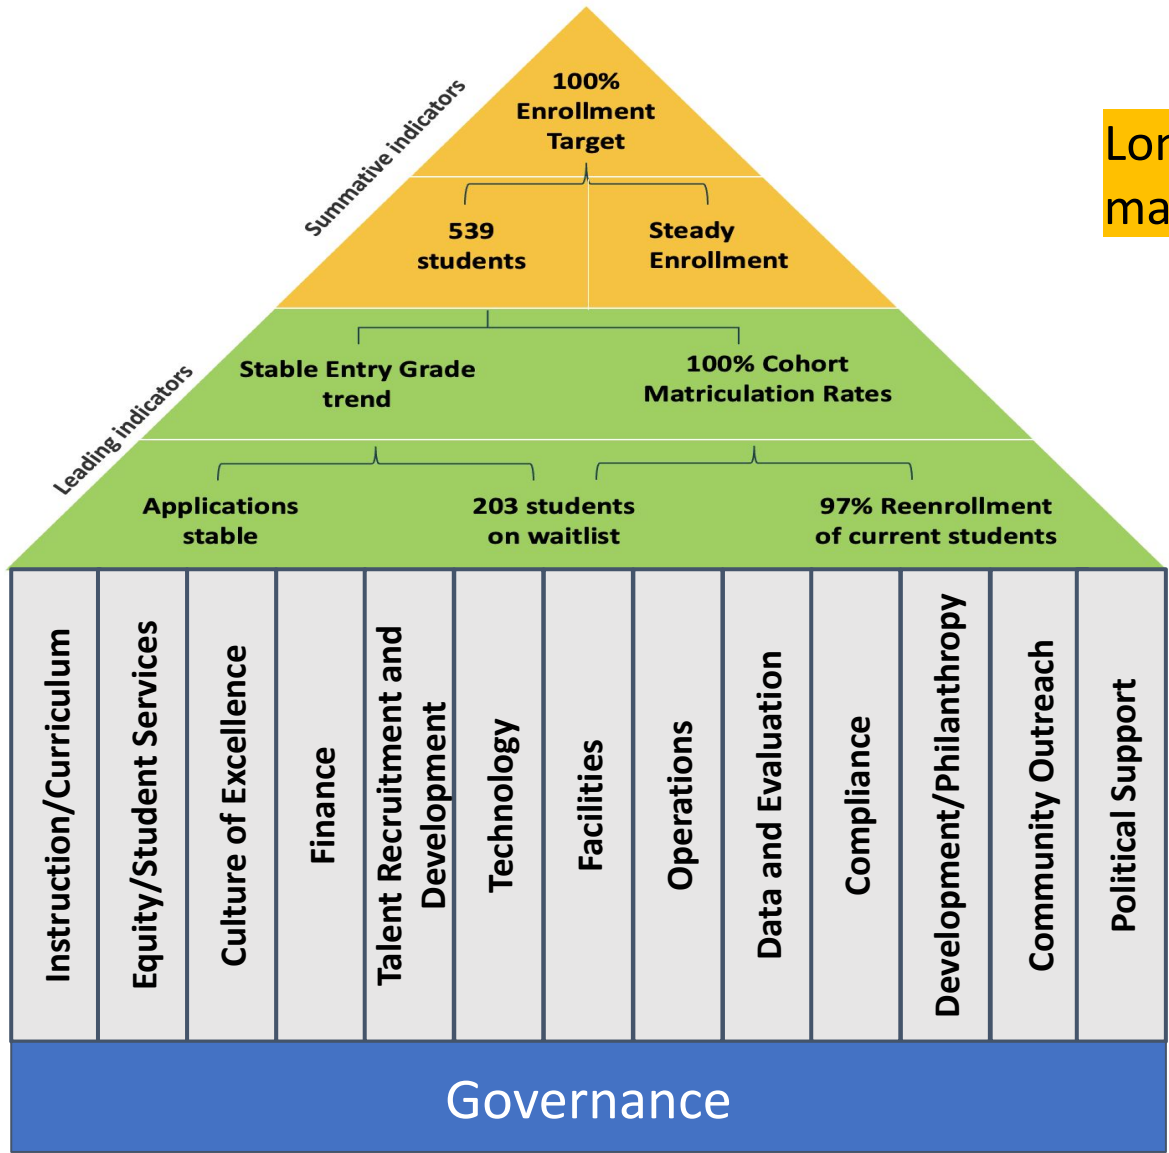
Summative indicators

100% Enrollment Target

539 students

Steady Enrollment

Leading indicators

Stable Entry Grade trend

100% Cohort Matriculation Rates

Applications stable

203 students on waitlist

97% Reenrollment of current students

Lon
ma

Instruction/Curriculum

Equity/Student Services

Culture of Excellence

Finance

Talent Recruitment and Development

Technology

Facilities

Operations

Data and Evaluation

Compliance

Development/Philanthropy

Community Outreach

Political Support

Governance